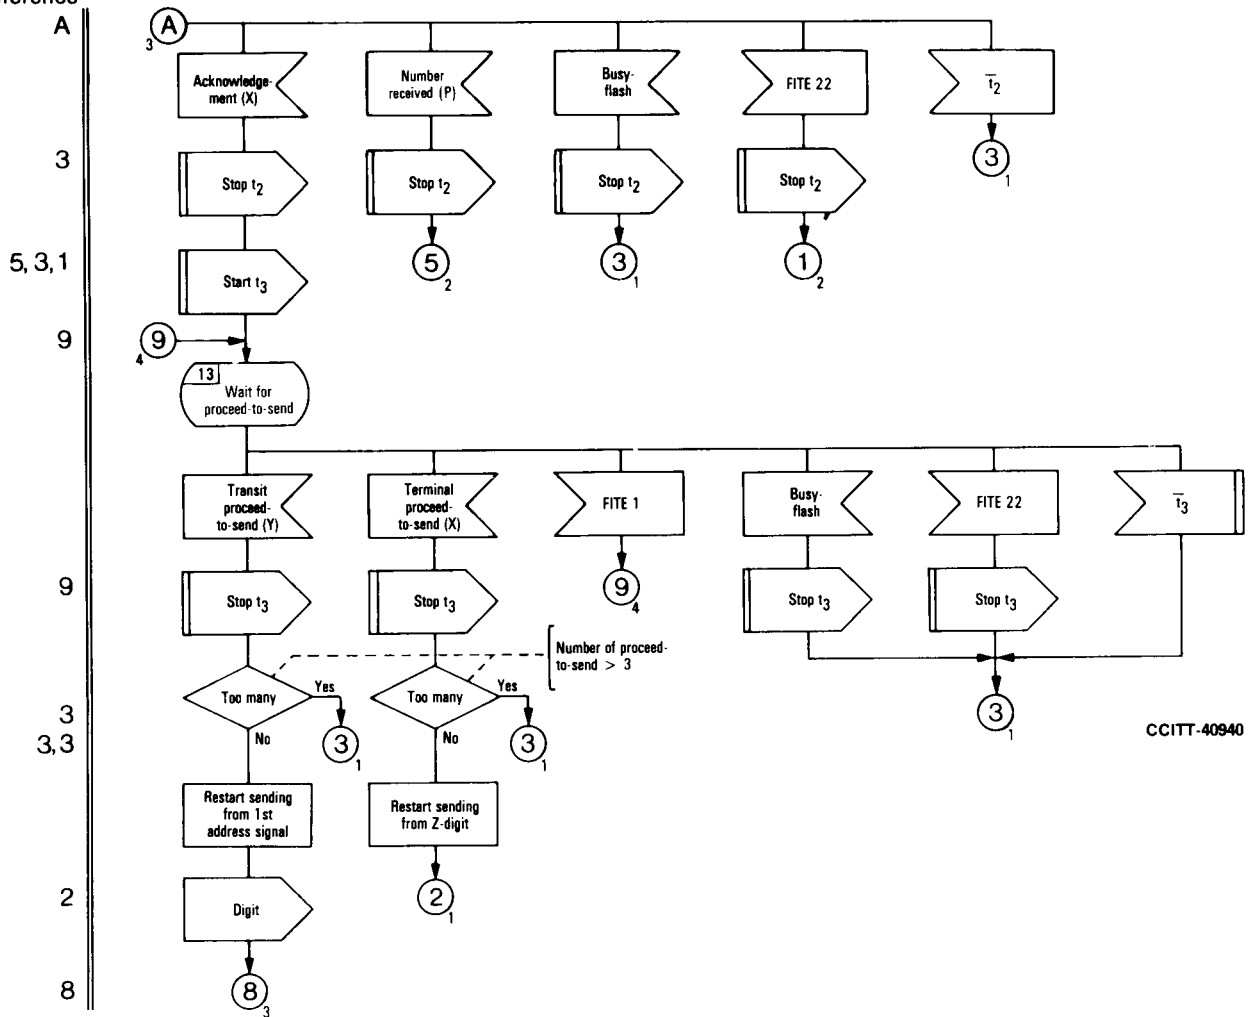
ference

A

3

5, 3, 1

9

9

3

3, 3

2

8

A
3

Acknowledgement (X)

Number received (P)

Busyflash

FITE 22

$\overline{t}_2$

Stop $t_2$

Stop $t_2$

Stop $t_2$

Stop $t_2$

3
1

Start $t_3$

5
2

3
1

1
2

9
4

13

Wait for proceed-to-send

Transit proceed-to-send (Y)

Terminal proceed-to-send (X)

FITE 1

Busyflash

FITE 22

$\overline{t}_3$

Stop $t_3$

Stop $t_3$

9
4

Stop $t_3$

Stop $t_3$

Number of proceed-to-send > 3

Too many

Yes

No

3
1

Too many

Yes

No

3
1

3
1

CCITT-40940

Restart sending from 1st address signal

Restart sending from Z-digit

2
1

Digit

8
3